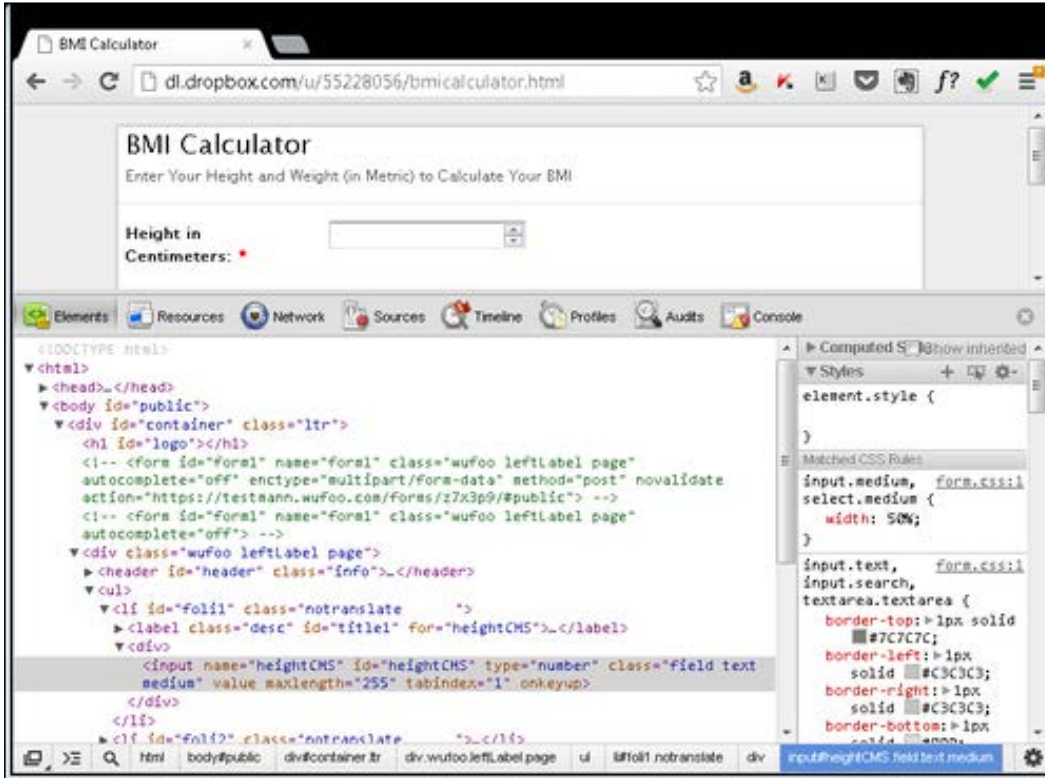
BMI Calculator

dl.dropbox.com/u/55228056/bmicalculator.html

BMI Calculator

Enter Your Height and Weight (in Metric) to Calculate Your BMI

Height in Centimeters: *

Elements Resources Network Sources Timeline Profiles Audits Console

<!DOCTYPE html>
▼<html>
►<head>…</head>
▼<body id="public">
▼<div id="container" class="ltr">
<h1 id="logo"></h1>
<!-- <form id="form1" name="form1" class="wufoo leftLabel page" autocomplete="off" enctype="multipart/form-data" method="post" novalidate action="https://testmann.wufoo.com/forms/z7x3p9/#public"> -->
<!-- <form id="form1" name="form1" class="wufoo leftLabel page" autocomplete="off"> -->
▼<div class="wufoo leftLabel page">
►<header id="header" class="info">…</header>
▼<ul>
▼<li id="foli1" class="notranslate ">
►<label class="desc" id="title1" for="heightCMS">…</label>
▼<div>
<input name="heightCMS" id="heightCMS" type="number" class="field text medium" value maxlength="255" tabindex="1" onkeyup>
</div>
</li>
►<li id="foli2" class="notranslate ">…</li>

► Computed S Show inherited
▼ Styles
element.style {
}
Matched CSS Rules
input.medium, select.medium { form.css:1
width: 50%;
}
input.text, input.search, textarea.textarea { form.css:1
border-top: ►1px solid #7C7C7C;
border-left: ►1px solid #C3C3C3;
border-right: ►1px solid #C3C3C3;
border-bottom: ►1px
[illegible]

html body#public div#container.ltr div.wufoo.leftLabel.page ul li#foli1.notranslate div input#heightCMS.field.text.medium